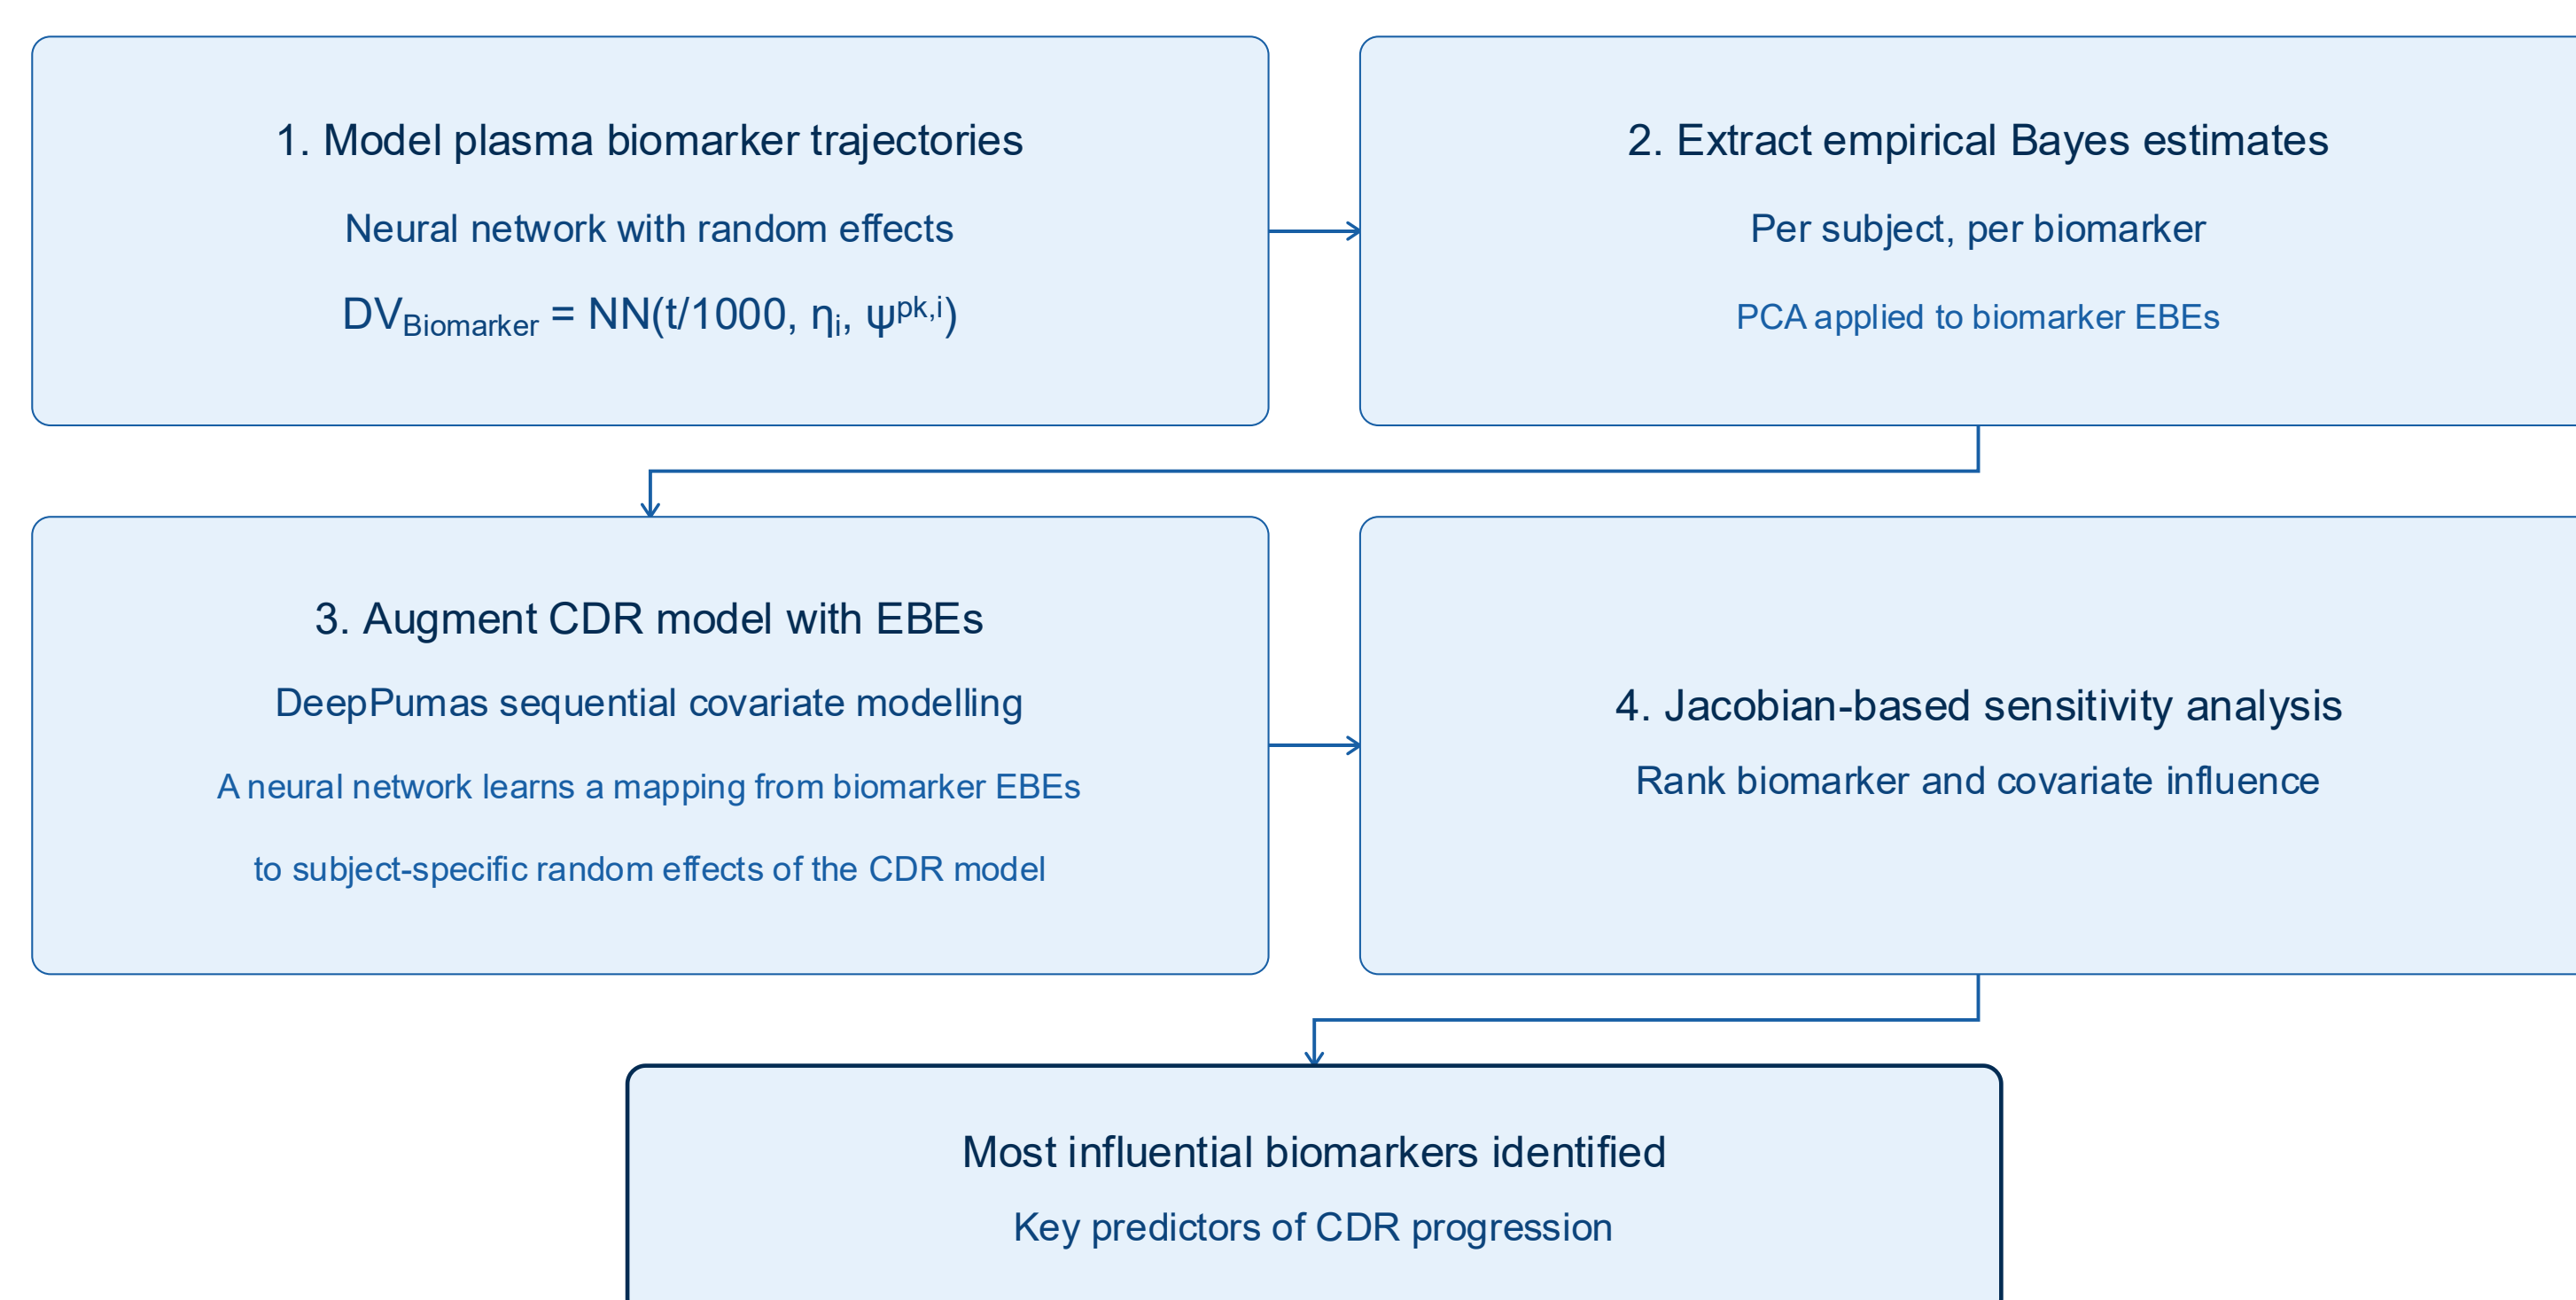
1. Model plasma biomarker trajectories

Neural network with random effects

$DV_{Biomarker} = NN(t/1000, \eta_i, \psi^{pk,i})$

2. Extract empirical Bayes estimates

Per subject, per biomarker

PCA applied to biomarker EBEs

3. Augment CDR model with EBEs

DeepPumas sequential covariate modelling

A neural network learns a mapping from biomarker EBEs

to subject-specific random effects of the CDR model

4. Jacobian-based sensitivity analysis

Rank biomarker and covariate influence

Most influential biomarkers identified

Key predictors of CDR progression